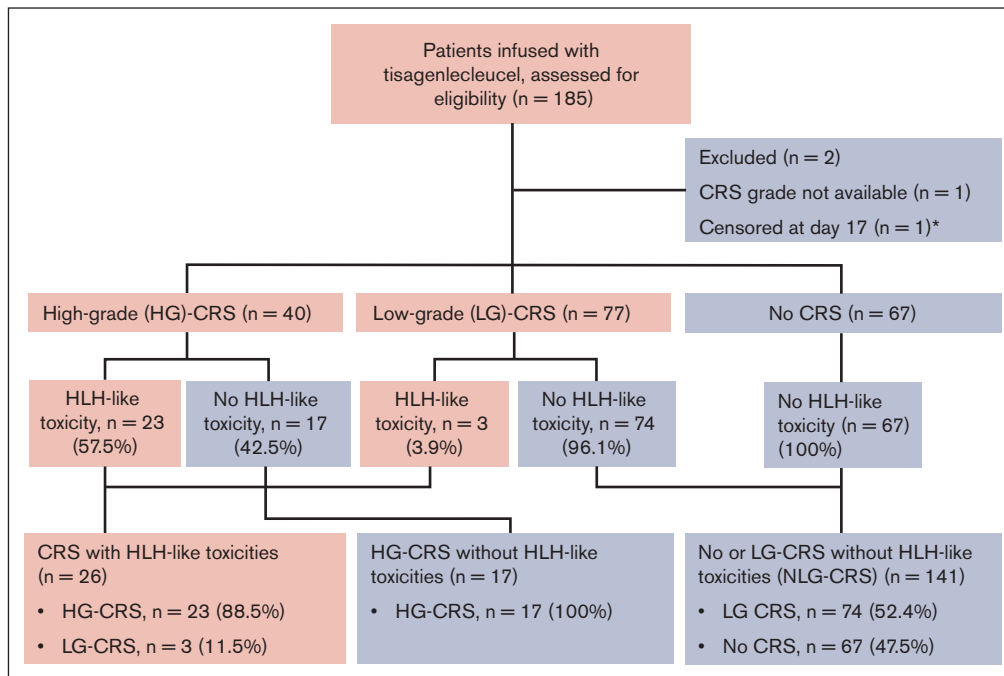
Patients infused with tisagenlecleucel, assessed for eligibility (n = 185)

Excluded (n = 2)

CRS grade not available (n = 1)

Censored at day 17 (n = 1)*

High-grade (HG)-CRS (n = 40)

Low-grade (LG)-CRS (n = 77)

No CRS (n = 67)

HLH-like toxicity, n = 23 (57.5%)

No HLH-like toxicity, n = 17 (42.5%)

HLH-like toxicity, n = 3 (3.9%)

No HLH-like toxicity, n = 74 (96.1%)

No HLH-like toxicity (n = 67) (100%)

CRS with HLH-like toxicities (n = 26)

• HG-CRS, n = 23 (88.5%)

• LG-CRS, n = 3 (11.5%)

HG-CRS without HLH-like toxicities (n = 17)

• HG-CRS, n = 17 (100%)

No or LG-CRS without HLH-like toxicities (NLG-CRS) (n = 141)

• LG CRS, n = 74 (52.4%)

• No CRS, n = 67 (47.5%)